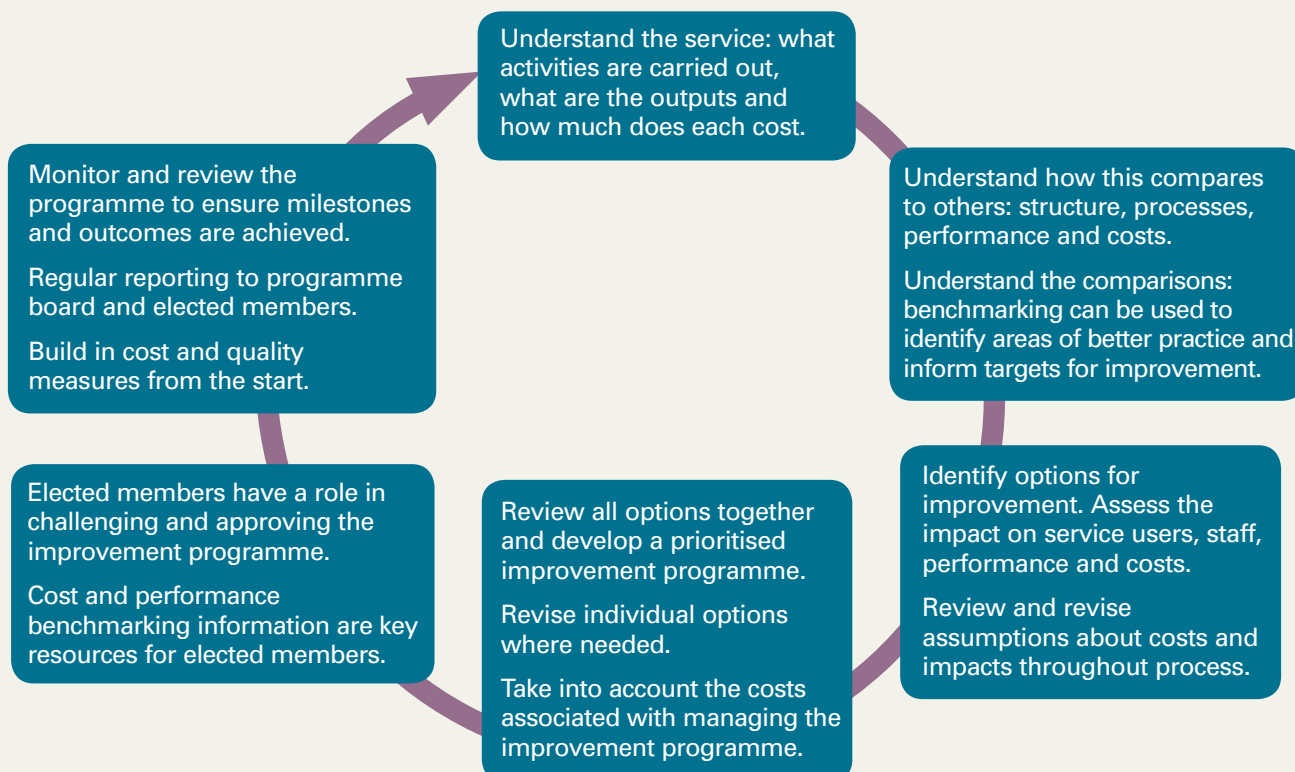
Understand the service: what activities are carried out, what are the outputs and how much does each cost.

Understand how this compares to others: structure, processes, performance and costs.

Understand the comparisons: benchmarking can be used to identify areas of better practice and inform targets for improvement.

Identify options for improvement. Assess the impact on service users, staff, performance and costs.

Review and revise assumptions about costs and impacts throughout process.

Review all options together and develop a prioritised improvement programme.

Revise individual options where needed.

Take into account the costs associated with managing the improvement programme.

Elected members have a role in challenging and approving the improvement programme.

Cost and performance benchmarking information are key resources for elected members.

Monitor and review the programme to ensure milestones and outcomes are achieved.

Regular reporting to programme board and elected members.

Build in cost and quality measures from the start.